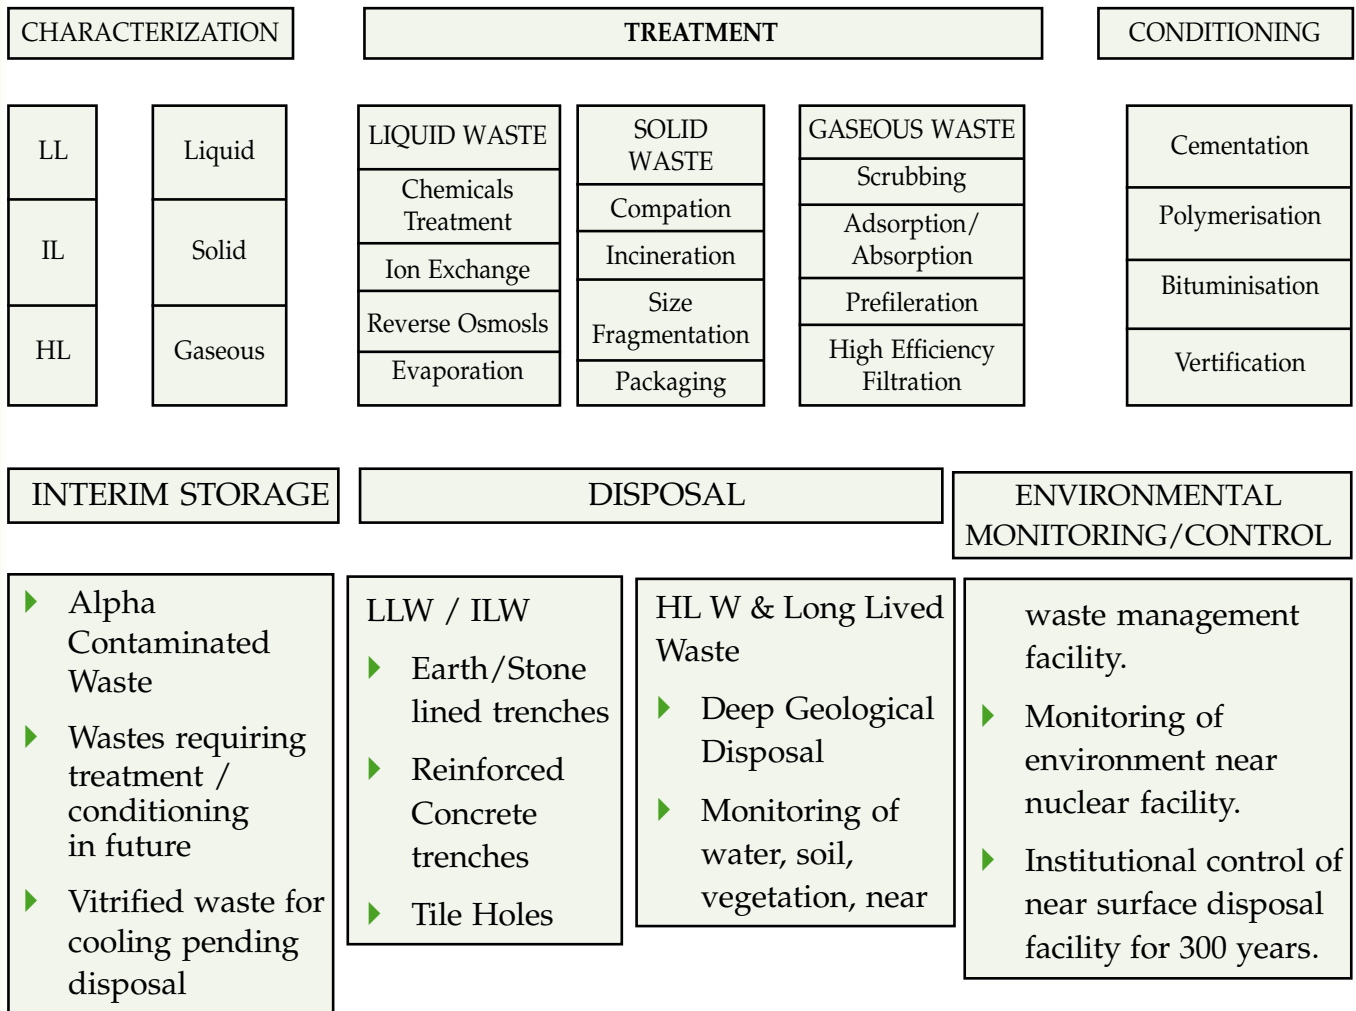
CHARACTERIZATION

TREATMENT

CONDITIONING

LL

IL

HL

Liquid

Solid

Gaseous

LIQUID WASTE

Chemicals Treatment

Ion Exchange

Reverse Osmosls

Evaporation

SOLID WASTE

Compation

Incineration

Size Fragmentation

Packaging

GASEOUS WASTE

Scrubbing

Adsorption/ Absorption

Prefileration

High Efficiency Filtration

Cementation

Polymerisation

Bituminisation

Vertification

INTERIM STORAGE

DISPOSAL

ENVIRONMENTAL MONITORING/CONTROL

Alpha Contaminated Waste

Wastes requiring treatment / conditioning in future

Vitrified waste for cooling pending disposal

LLW / ILW

Earth/Stone lined trenches

Reinforced Concrete trenches

Tile Holes

HL W & Long Lived Waste

Deep Geological Disposal

Monitoring of water, soil, vegetation, near

waste management facility.

Monitoring of environment near nuclear facility.

Institutional control of near surface disposal facility for 300 years.